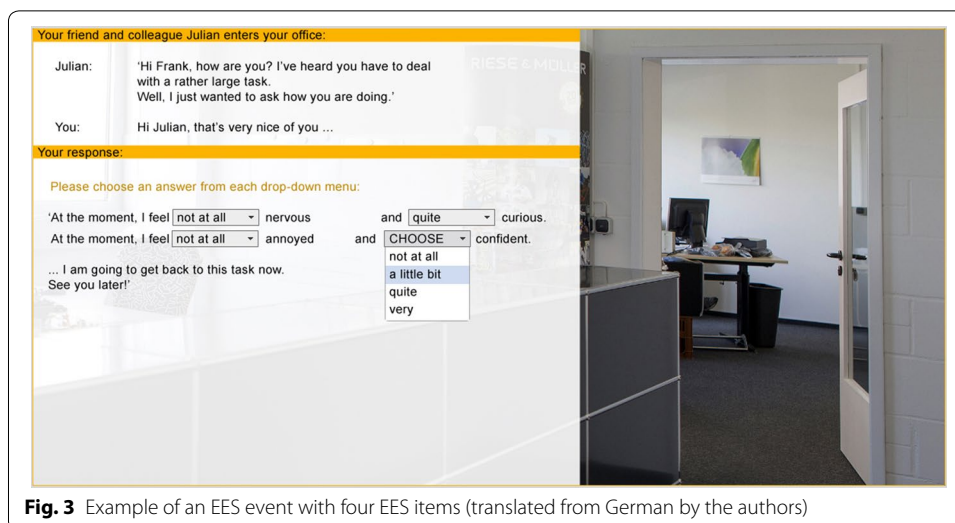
Your friend and colleague Julian enters your office:

Julian: 'Hi Frank, how are you? I've heard you have to deal with a rather large task. Well, I just wanted to ask how you are doing.'

You: Hi Julian, that's very nice of you ...

Your response:

Please choose an answer from each drop-down menu:

'At the moment, I feel not at all nervous and quite curious.
At the moment, I feel not at all annoyed and CHOOSE confident.

not at all
a little bit
quite
very

... I am going to get back to this task now.
See you later!'

RIESE & MÜLLER

**Fig. 3** Example of an EES event with four EES items (translated from German by the authors)